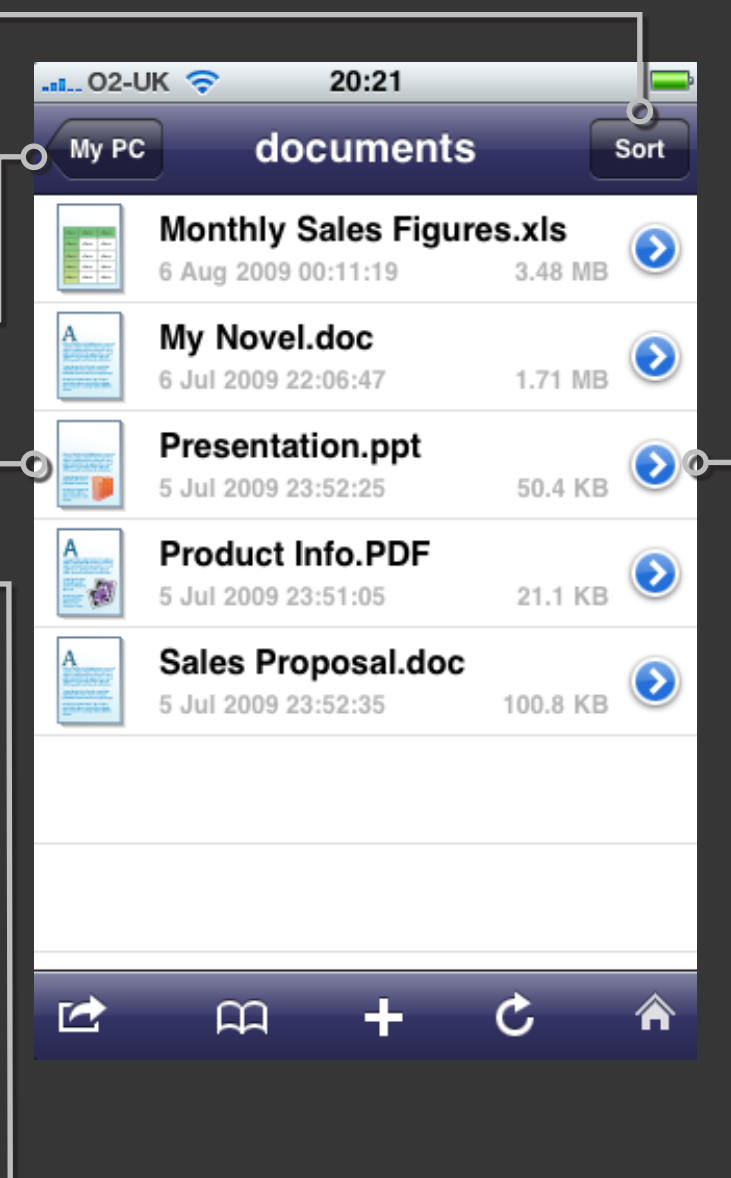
O2-UK 20:21

My PC documents Sort

Monthly Sales Figures.xls
6 Aug 2009 00:11:19 3.48 MB

My Novel.doc
6 Jul 2009 22:06:47 1.71 MB

Presentation.ppt
5 Jul 2009 23:52:25 50.4 KB

Product Info.PDF
5 Jul 2009 23:51:05 21.1 KB

Sales Proposal.doc
5 Jul 2009 23:52:35 100.8 KB